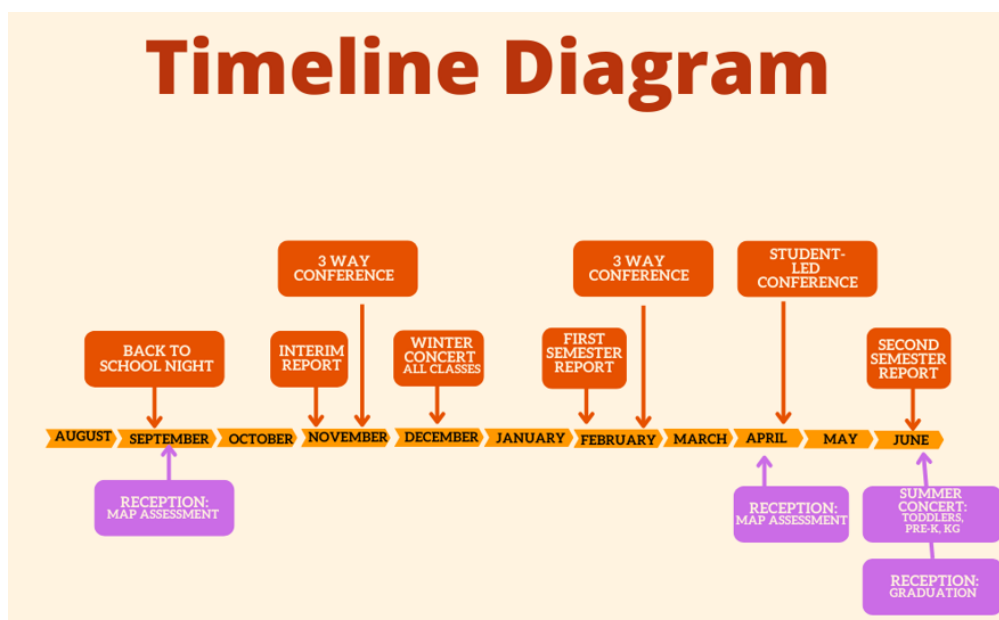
Timeline Diagram

3 WAY CONFERENCE

3 WAY CONFERENCE

STUDENT-LED CONFERENCE

BACK TO SCHOOL NIGHT

INTERIM REPORT

WINTER CONCERT ALL CLASSES

FIRST SEMESTER REPORT

SECOND SEMESTER REPORT

AUGUST SEPTEMBER OCTOBER NOVEMBER DECEMBER JANUARY FEBRUARY MARCH APRIL MAY JUNE

RECEPTION: MAP ASSESSMENT

RECEPTION: MAP ASSESSMENT

SUMMER CONCERT: TODDLERS, PRE-K, KG

RECEPTION: GRADUATION